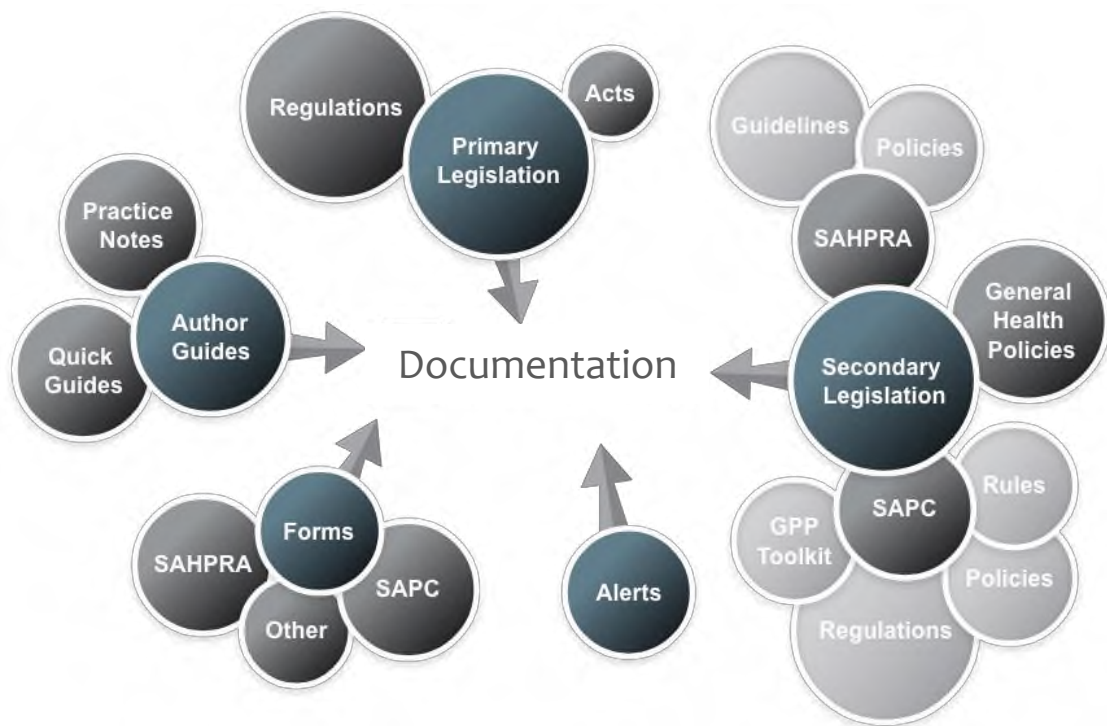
Regulations

Acts

Primary Legislation

Guidelines

Policies

SAHPRA

Practice Notes

Author Guides

Quick Guides

Documentation

General Health Policies

Secondary Legislation

SAPC

Rules

GPP Toolkit

Policies

Regulations

SAHPRA

Forms

SAPC

Other

Alerts